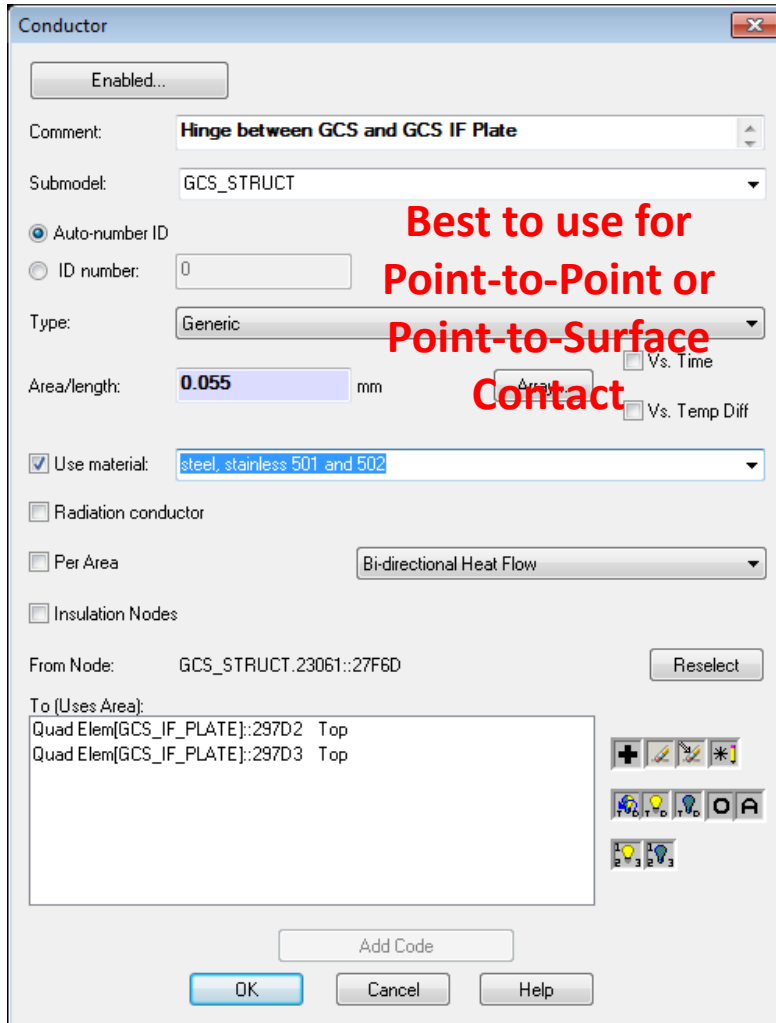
Conductor

Enabled...

Comment: Hinge between GCS and GCS IF Plate

Submodel: GCS_STRUCT

Best to use for Point-to-Point or Point-to-Surface Contact

Auto-number ID

ID number: 0

Type: Generic

Vs. Time

Area/length: 0.055 mm

Array...

Vs. Temp Diff

Use material: steel, stainless 501 and 502

Radiation conductor

Per Area

Bi-directional Heat Flow

Insulation Nodes

From Node: GCS_STRUCT.23061::27F6D

Reselect

To (Uses Area):
Quad Elem[GCS_IF_PLATE]::297D2 Top
Quad Elem[GCS_IF_PLATE]::297D3 Top

Add Code

OK

Cancel

Help